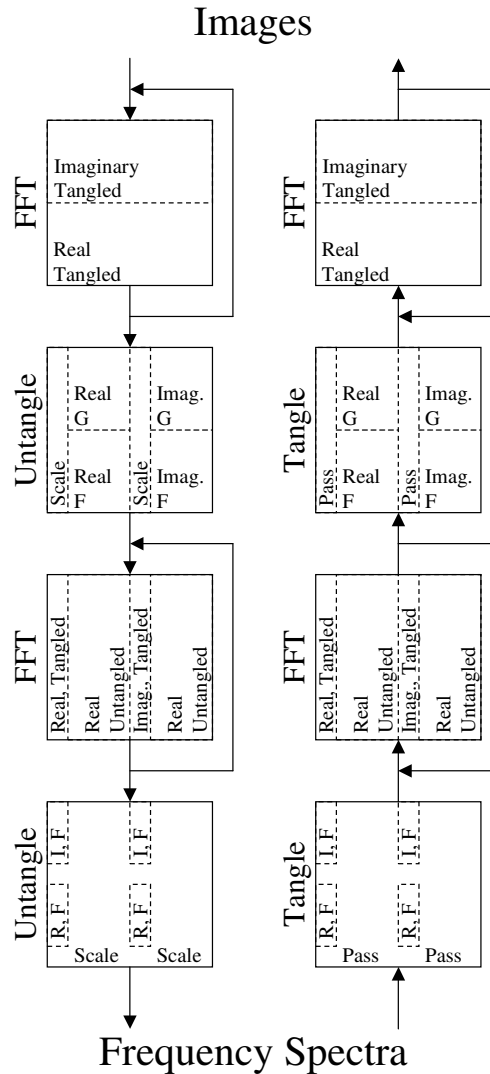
Images

FFT

Imaginary Tangled

Real Tangled

FFT

Imaginary Tangled

Real Tangled

Untangle

Scale

Real G

Imag. G

Scale

Real F

Imag. F

Tangle

Pass

Real G

Imag. G

Pass

Real F

Imag. F

FFT

Real, Tangled

Real Untangled

Imag., Tangled

Real Untangled

FFT

Real, Tangled

Real Untangled

Imag., Tangled

Real Untangled

Untangle

I, F

I, F

R, F

R, F

Scale

Scale

Tangle

I, F

I, F

R, F

R, F

Pass

Pass

Frequency Spectra